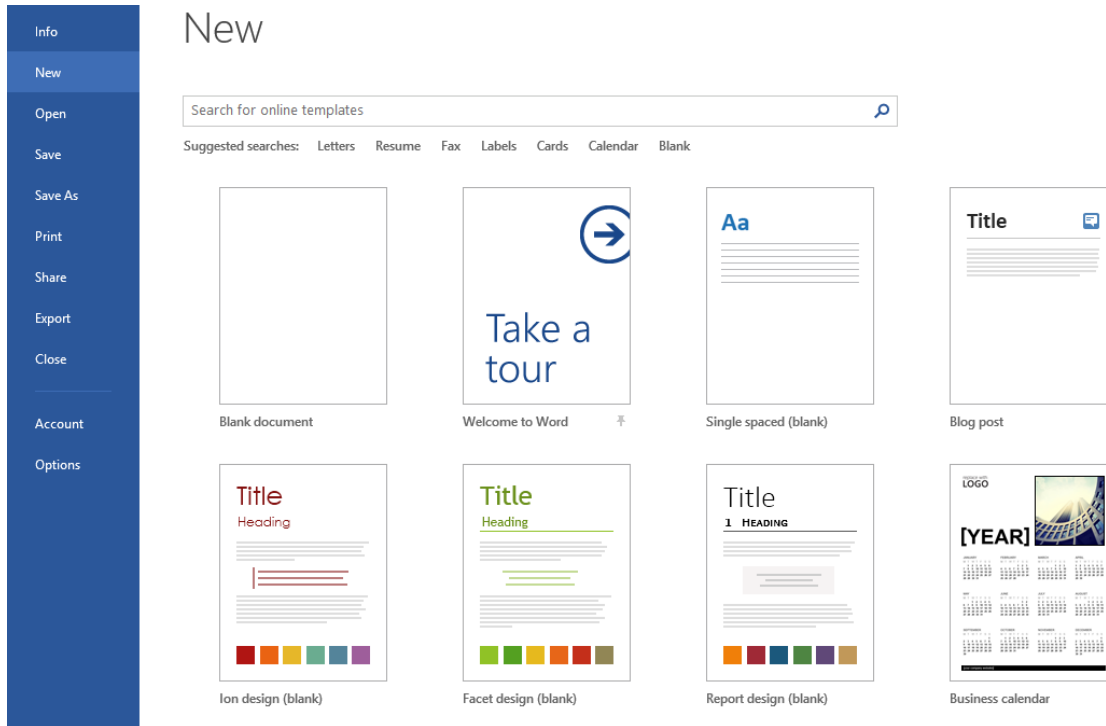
Info
New
Open
Save
Save As
Print
Share
Export
Close
Account
Options

New

Search for online templates

Suggested searches: Letters Resume Fax Labels Cards Calendar Blank

Blank document

Take a tour
Welcome to Word

Aa
Single spaced (blank)

Title
Blog post

Title
Heading
Ion design (blank)

Title
Heading
Facet design (blank)

Title
1 Heading
Report design (blank)

LOGO
[YEAR]
Business calendar